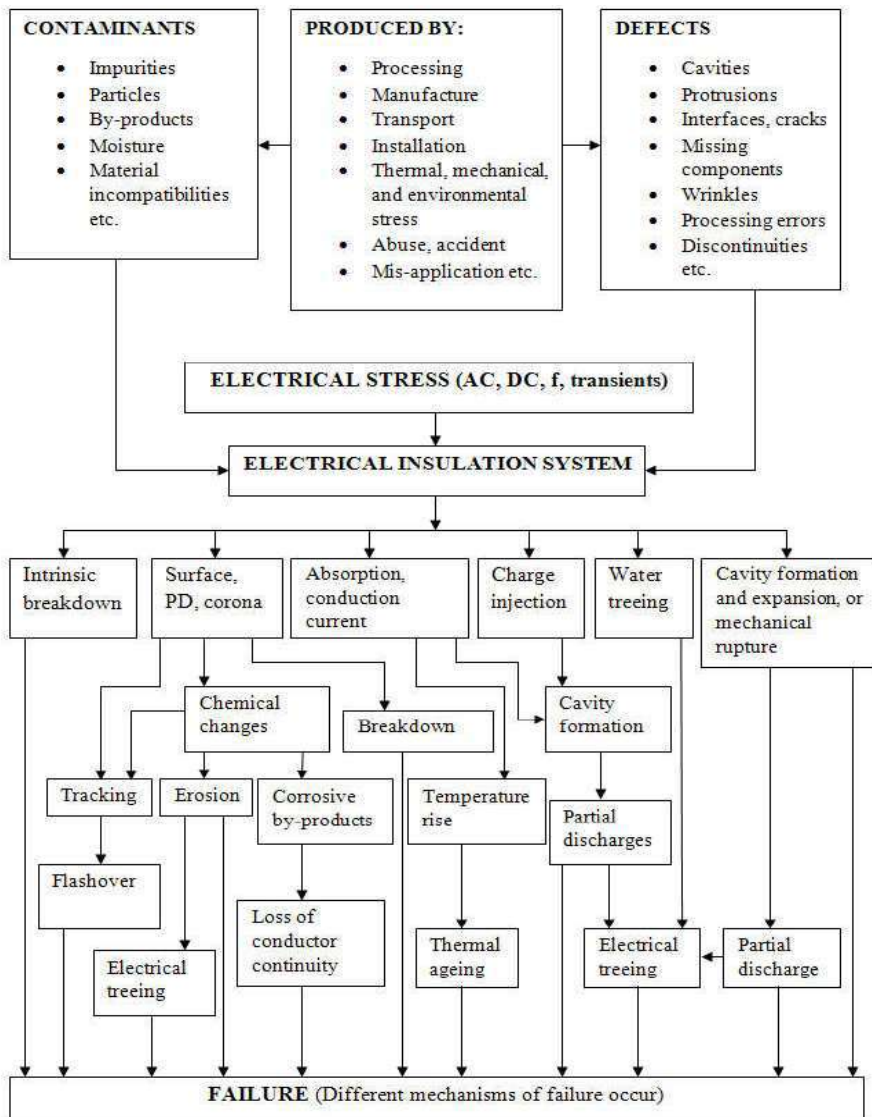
CONTAMINANTS
- Impurities
- Particles
- By-products
- Moisture
- Material incompatibilities etc.

PRODUCED BY:
- Processing
- Manufacture
- Transport
- Installation
- Thermal, mechanical, and environmental stress
- Abuse, accident
- Mis-application etc.

DEFECTS
- Cavities
- Protrusions
- Interfaces, cracks
- Missing components
- Wrinkles
- Processing errors
- Discontinuities etc.

ELECTRICAL STRESS (AC, DC, f, transients)

ELECTRICAL INSULATION SYSTEM

Intrinsic breakdown

Surface, PD, corona

Absorption, conduction current

Charge injection

Water treeing

Cavity formation and expansion, or mechanical rupture

Chemical changes

Breakdown

Cavity formation

Tracking

Erosion

Corrosive by-products

Temperature rise

Partial discharges

Flashover

Loss of conductor continuity

Thermal ageing

Electrical treeing

Partial discharge

Electrical treeing

FAILURE (Different mechanisms of failure occur)